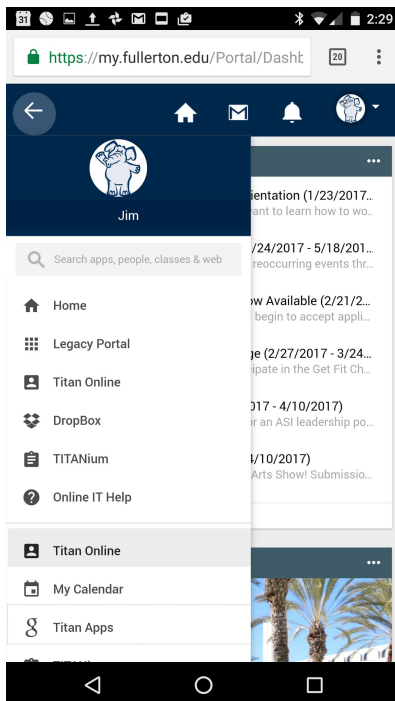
31 2:29

https://my.fullerton.edu/Portal/Dashb 20

Jim

Search apps, people, classes & web

Home

Legacy Portal

Titan Online

DropBox

TITANium

Online IT Help

Titan Online

My Calendar

Titan Apps

ientation (1/23/2017...
ant to learn how to wo...

/24/2017 - 5/18/201...
reoccurring events thr...

ow Available (2/21/2...
begin to accept appli...

ge (2/27/2017 - 3/24...
ipate in the Get Fit Ch...

017 - 4/10/2017)
or an ASI leadership po...

4/10/2017)
Arts Show! Submissio...